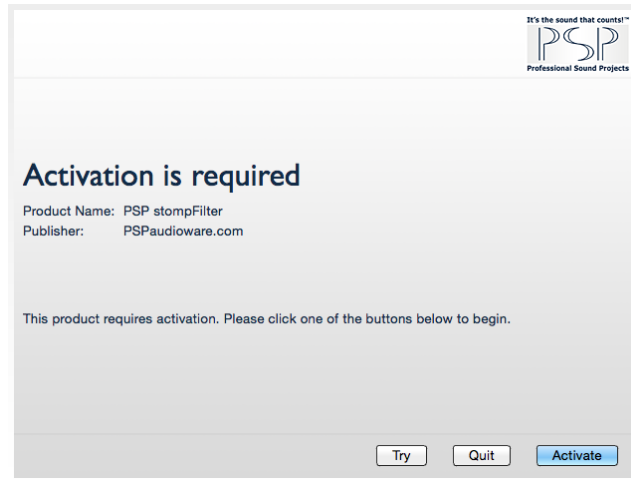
It's the sound that counts!™
PSP
Professional Sound Projects

Activation is required

Product Name: PSP stompFilter
Publisher: PSPaudioware.com

This product requires activation. Please click one of the buttons below to begin.

Try
Quit
Activate